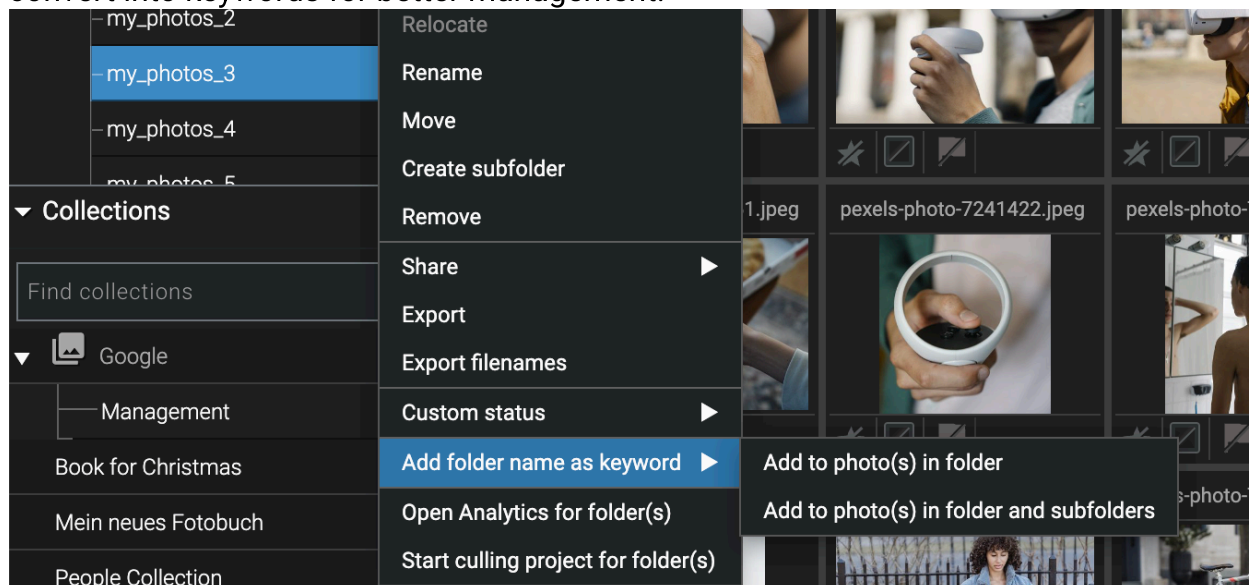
convert into keywords for better management.

my_photos_2
my_photos_3
my_photos_4
my_photos_5

Collections

Find collections

Google

Management

Book for Christmas

Mein neues Fotobuch

People Collection

Relocate
Rename
Move
Create subfolder
Remove
Share
Export
Export filenames
Custom status
Add folder name as keyword
Open Analytics for folder(s)
Start culling project for folder(s)

Add to photo(s) in folder
Add to photo(s) in folder and subfolders

1.jpeg
pexels-photo-7241422.jpeg
pexels-photo-
-photo-